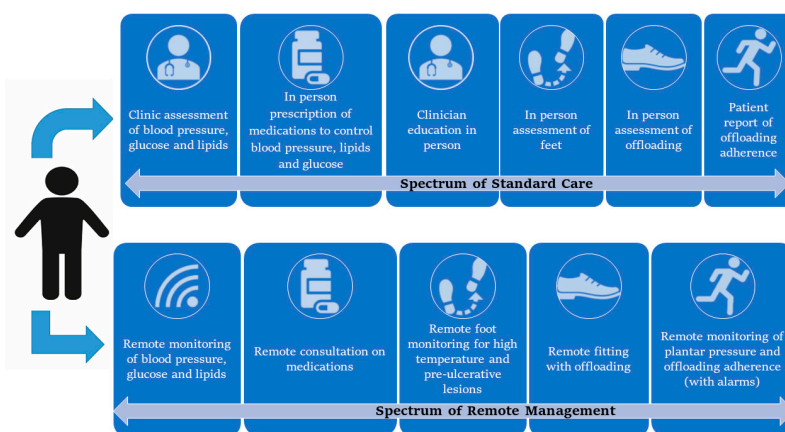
Clinic assessment of blood pressure, glucose and lipids

In person prescription of medications to control blood pressure, lipids and glucose

Clinician education in person

In person assessment of feet

In person assessment of offloading

Patient report of offloading adherence

Spectrum of Standard Care

Remote monitoring of blood pressure, glucose and lipids

Remote consultation on medications

Remote foot monitoring for high temperature and pre-ulcerative lesions

Remote fitting with offloading

Remote monitoring of plantar pressure and offloading adherence (with alarms)

Spectrum of Remote Management